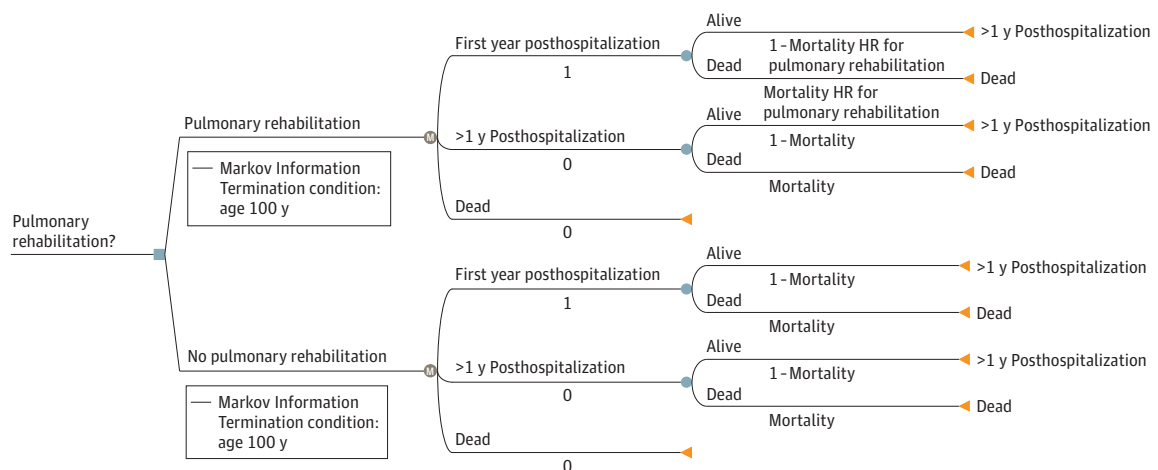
Pulmonary rehabilitation?

Pulmonary rehabilitation

M

Markov Information
Termination condition:
age 100 y

First year posthospitalization
1

Alive
1 - Mortality HR for pulmonary rehabilitation
Dead
Mortality HR for pulmonary rehabilitation

>1 y Posthospitalization
Dead

>1 y Posthospitalization
0

Alive
1 - Mortality
Dead
Mortality

>1 y Posthospitalization
Dead

Dead
0

No pulmonary rehabilitation

M

Markov Information
Termination condition:
age 100 y

First year posthospitalization
1

Alive
1 - Mortality
Dead
Mortality

>1 y Posthospitalization
Dead

>1 y Posthospitalization
0

Alive
1 - Mortality
Dead
Mortality

>1 y Posthospitalization
Dead

Dead
0